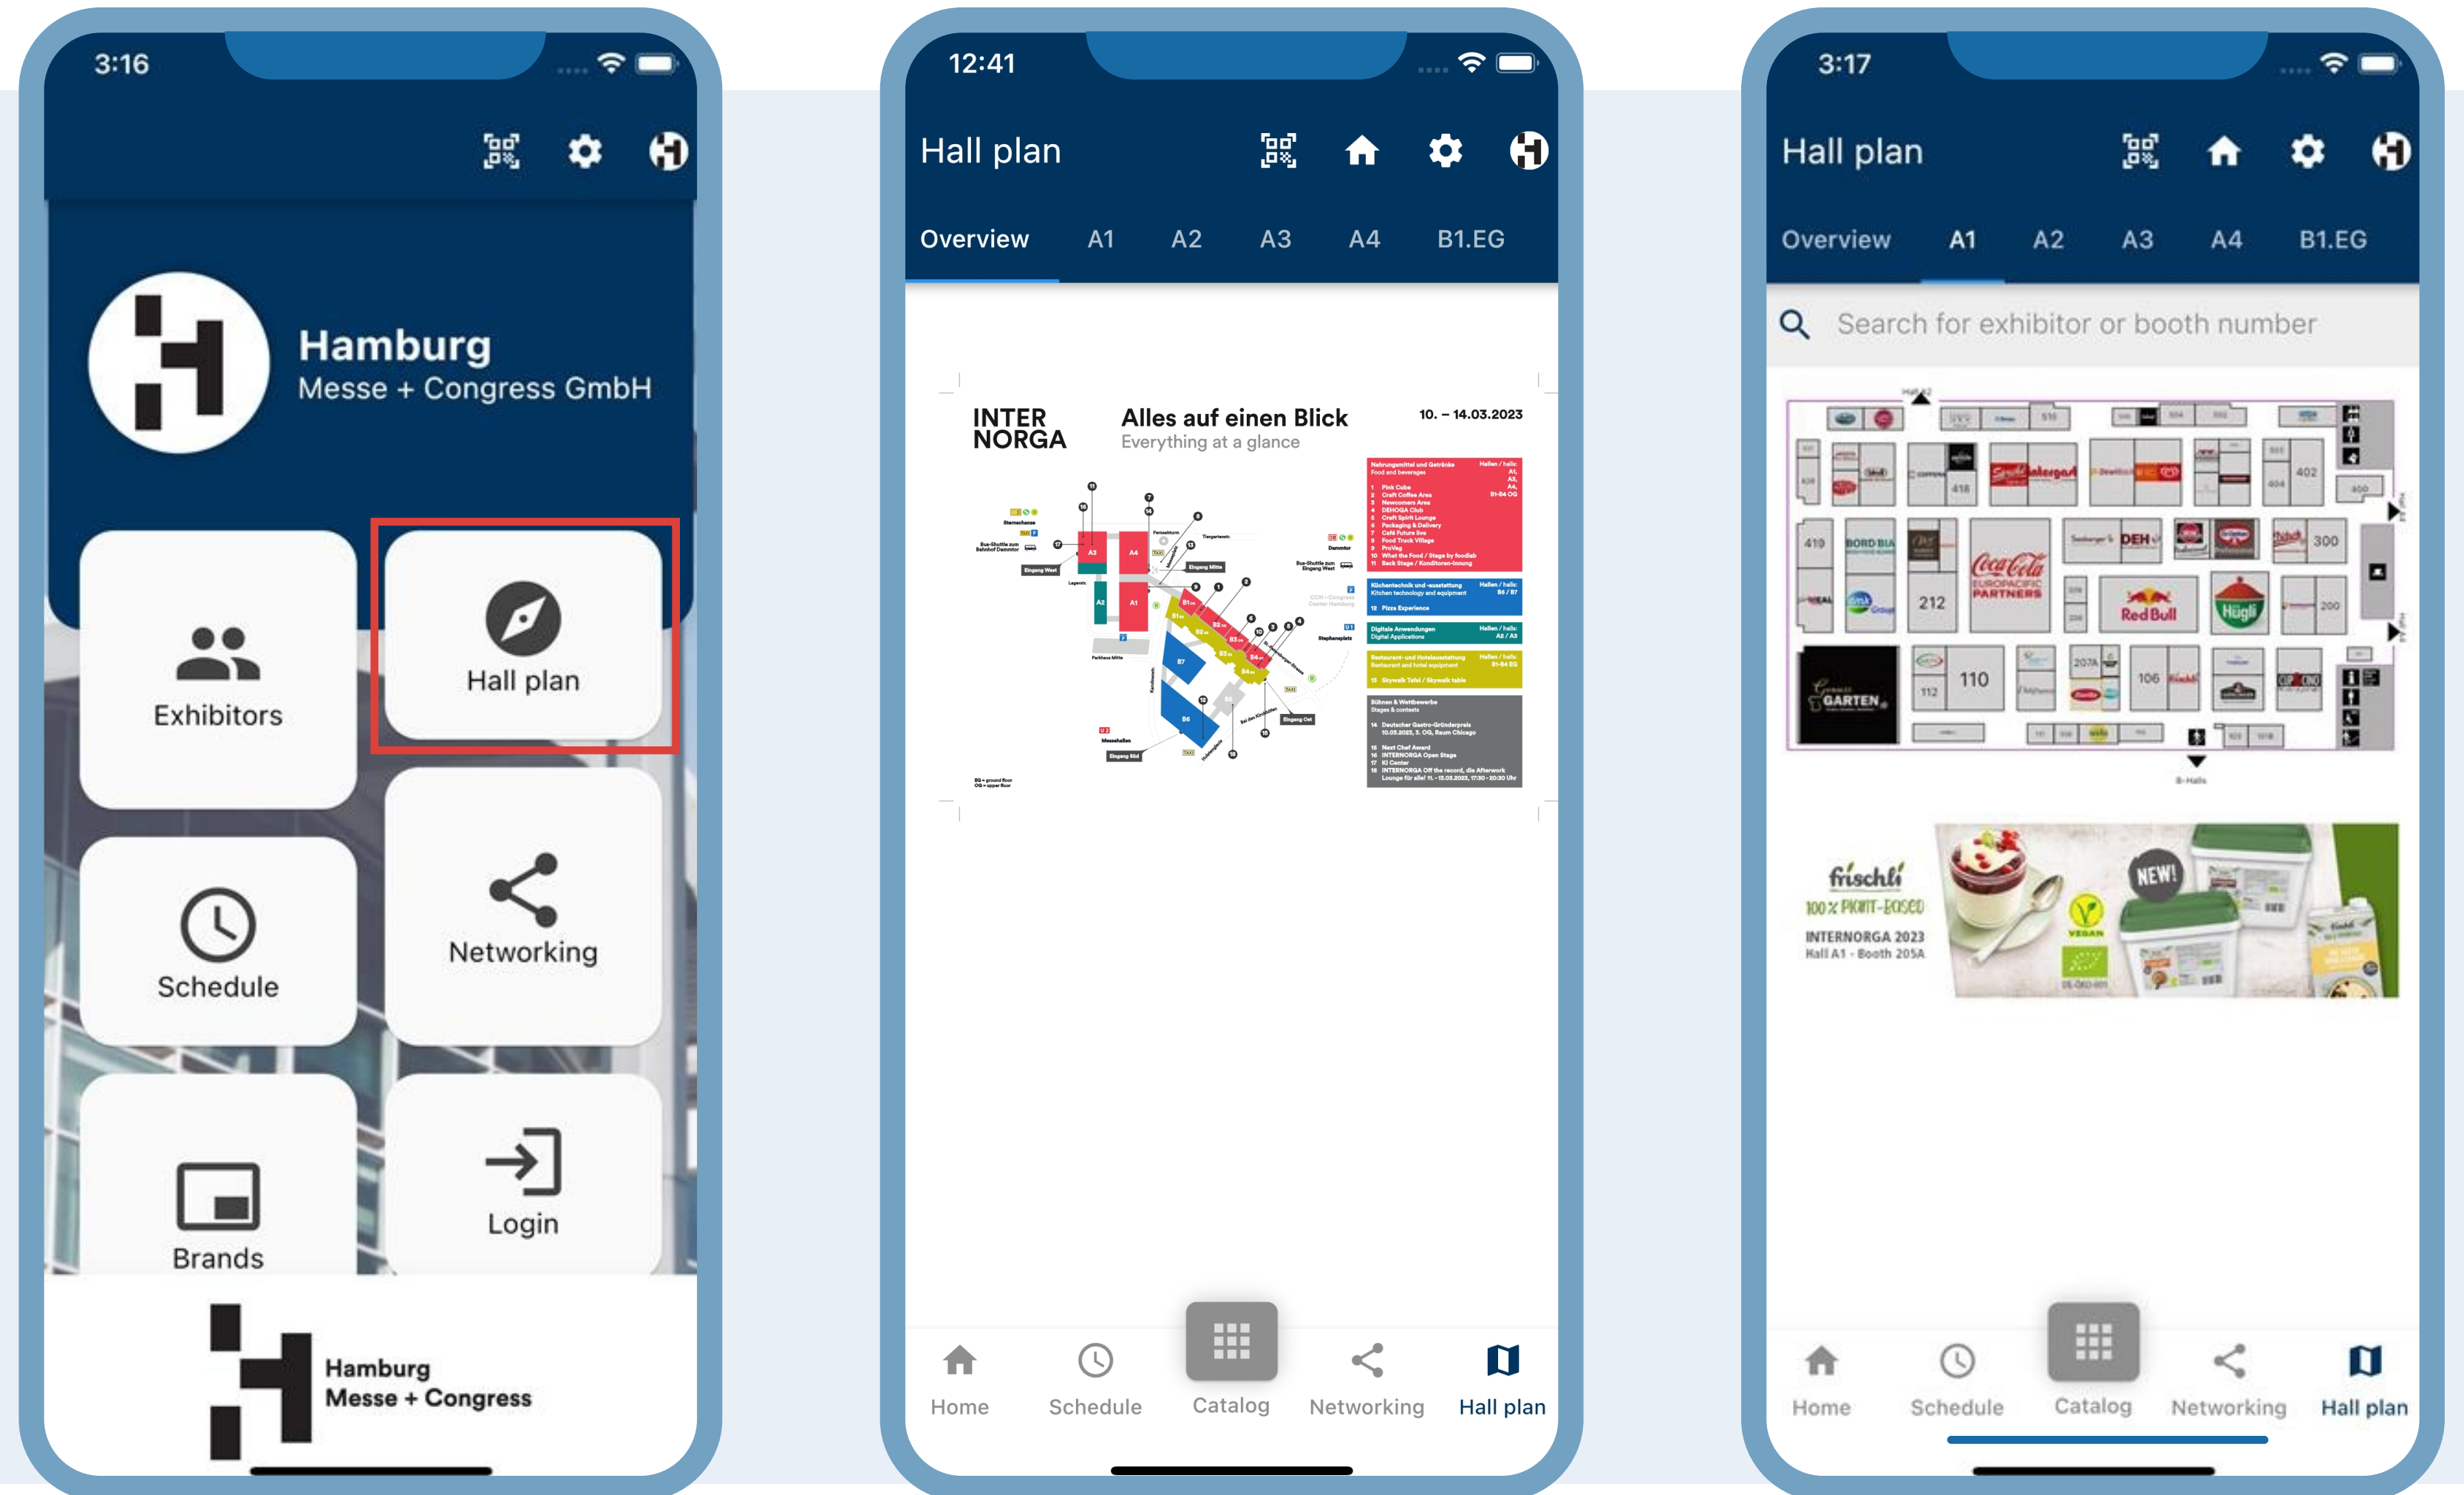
3:16

Hamburg
Messe + Congress GmbH

Exhibitors

Hall plan

Schedule

Networking

Brands

Login

Hamburg
Messe + Congress

12:41

Hall plan

Overview A1 A2 A3 A4 B1.EG

INTER NORGA

Alles auf einen Blick
Everything at a glance

10. – 14.03.2023

Home Schedule Catalog Networking Hall plan

3:17

Hall plan

Overview A1 A2 A3 A4 B1.EG

Search for exhibitor or booth number

419 212 110 106 300 200 402 400 418 112

frischli
100% PLANT-BASED
INTERNORGA 2023
Hall A1 - Booth 205A

NEW!

VEGAN

Home Schedule Catalog Networking Hall plan